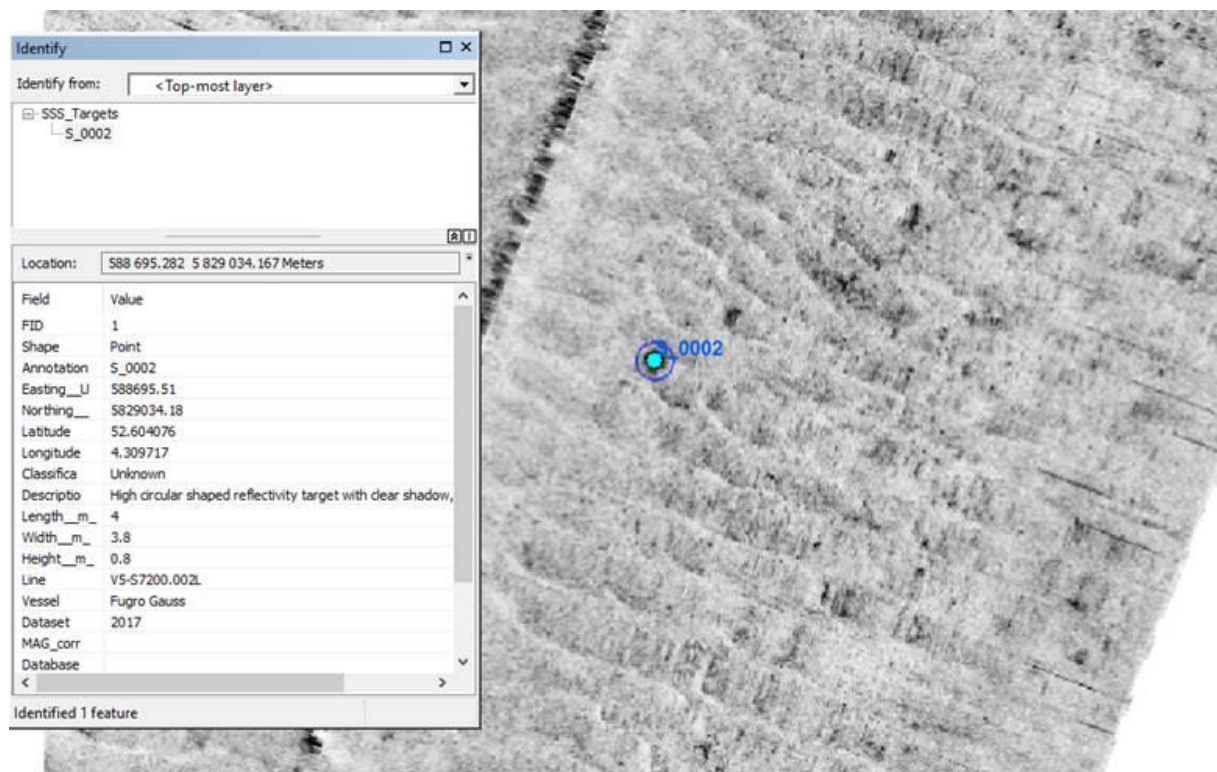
Identify

Identify from: <Top-most layer>

SSS_Targets
S_0002

Location: 588 695.282 5 829 034.167 Meters

| Field | Value |
|---|---|
| FID | 1 |
| Shape | Point |
| Annotation | S_0002 |
| Easting__U | 588695.51 |
| Northing__ | 5829034.18 |
| Latitude | 52.604076 |
| Longitude | 4.309717 |
| Classifica | Unknown |
| Descriptio | High circular shaped reflectivity target with clear shadow, |
| Length__m_ | 4 |
| Width__m_ | 3.8 |
| Height__m_ | 0.8 |
| Line | V5-S7200.002L |
| Vessel | Fugro Gauss |
| Dataset | 2017 |
| MAG_corr | |
| Database | |

Identified 1 feature

0002